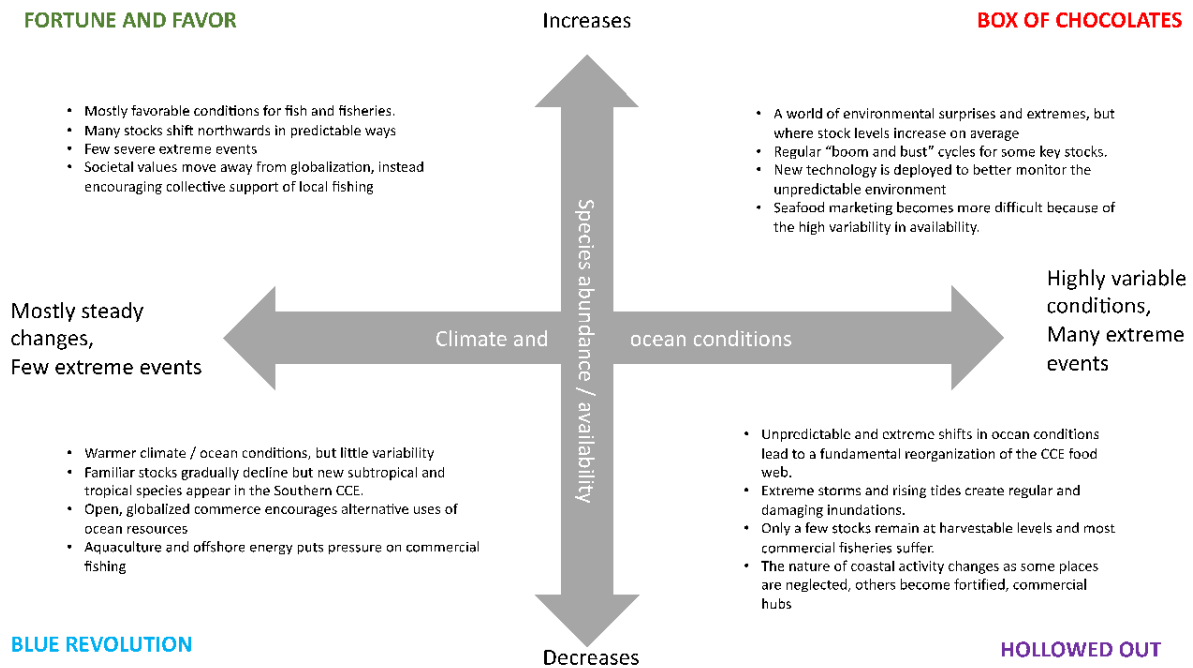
FORTUNE AND FAVOR

Increases

BOX OF CHOCOLATES

- Mostly favorable conditions for fish and fisheries.
- Many stocks shift northwards in predictable ways
- Few severe extreme events
- Societal values move away from globalization, instead encouraging collective support of local fishing

- A world of environmental surprises and extremes, but where stock levels increase on average
- Regular "boom and bust" cycles for some key stocks.
- New technology is deployed to better monitor the unpredictable environment
- Seafood marketing becomes more difficult because of the high variability in availability.

Species abundance / availability

Mostly steady changes, Few extreme events

Climate and ocean conditions

Highly variable conditions, Many extreme events

- Warmer climate / ocean conditions, but little variability
- Familiar stocks gradually decline but new subtropical and tropical species appear in the Southern CCE.
- Open, globalized commerce encourages alternative uses of ocean resources
- Aquaculture and offshore energy puts pressure on commercial fishing

- Unpredictable and extreme shifts in ocean conditions lead to a fundamental reorganization of the CCE food web.
- Extreme storms and rising tides create regular and damaging inundations.
- Only a few stocks remain at harvestable levels and most commercial fisheries suffer.
- The nature of coastal activity changes as some places are neglected, others become fortified, commercial hubs

BLUE REVOLUTION

Decreases

HOLLOWED OUT